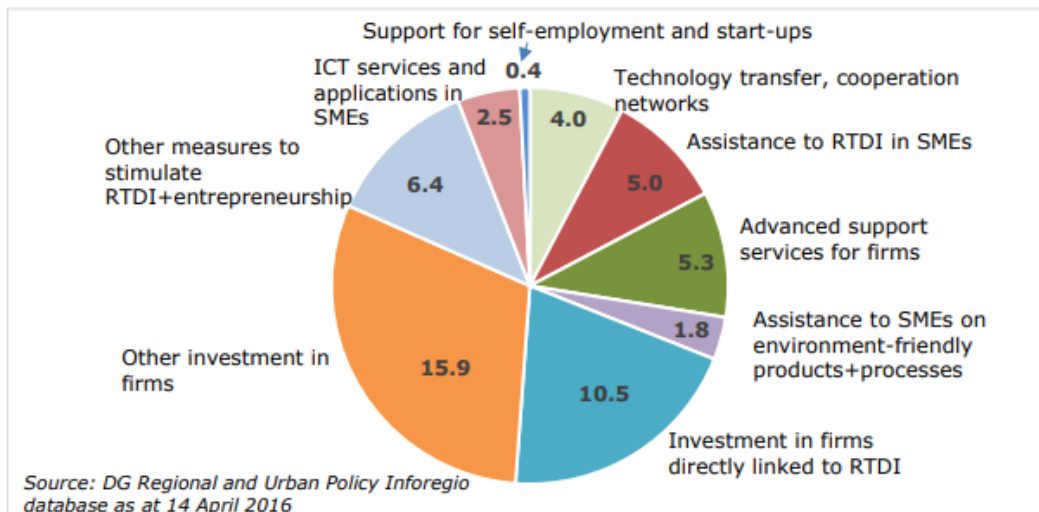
Support for self-employment and start-ups

0.4

Technology transfer, cooperation networks

4.0

ICT services and applications in SMEs

2.5

Assistance to RTDI in SMEs

5.0

Other measures to stimulate RTDI+entrepreneurship

6.4

Advanced support services for firms

5.3

Assistance to SMEs on environment-friendly products+processes

1.8

Other investment in firms

15.9

10.5

Investment in firms directly linked to RTDI

Source: DG Regional and Urban Policy Inforegio database as at 14 April 2016